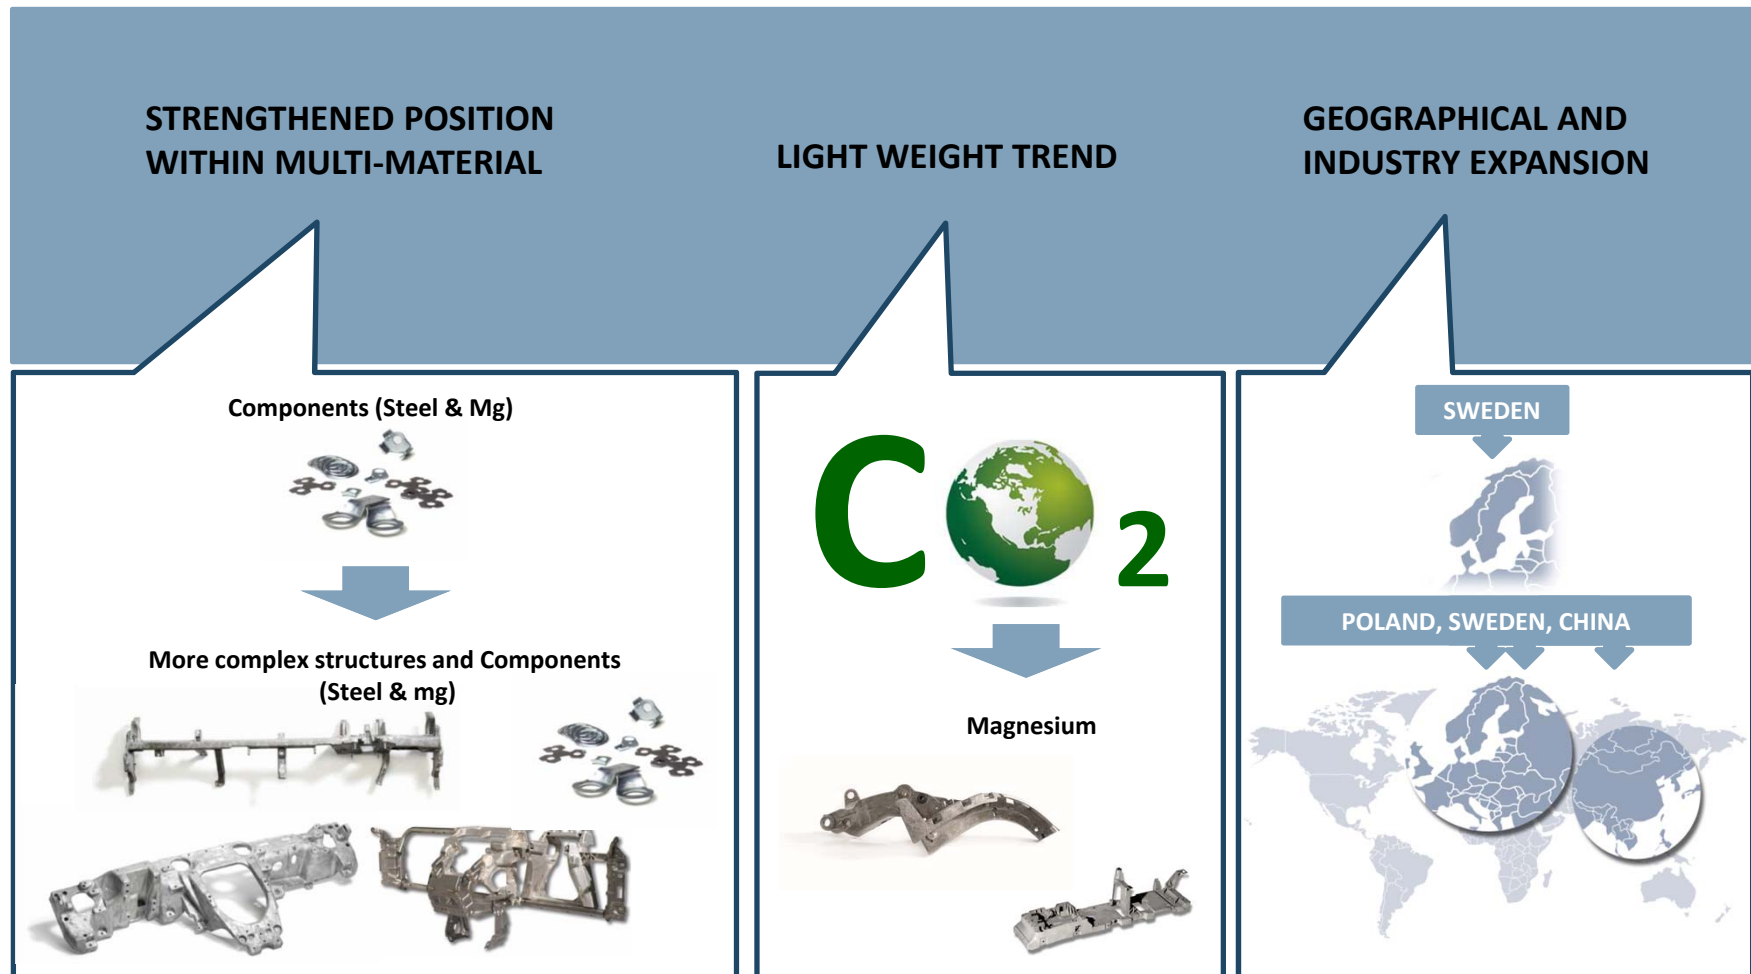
STRENGTHENED POSITION WITHIN MULTI-MATERIAL

LIGHT WEIGHT TREND

GEOGRAPHICAL AND INDUSTRY EXPANSION

Components (Steel & Mg)

More complex structures and Components (Steel & mg)

$CO_2$

Magnesium

SWEDEN

POLAND, SWEDEN, CHINA